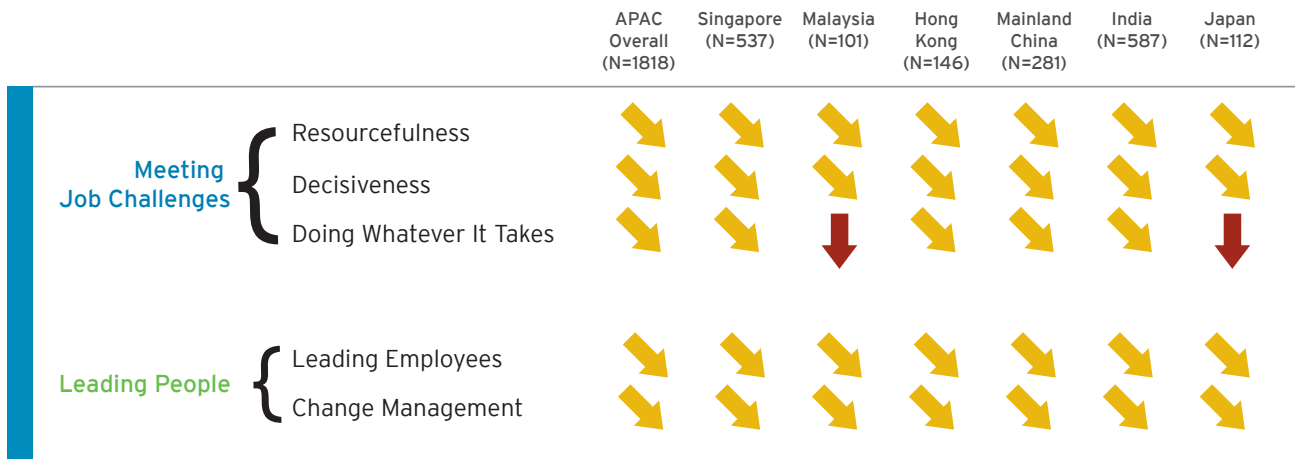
| | | APAC Overall (N=1818) | Singapore (N=537) | Malaysia (N=101) | Hong Kong (N=146) | Mainland China (N=281) | India (N=587) | Japan (N=112) |
|---|---|---|---|---|---|---|---|---|
| Meeting Job Challenges | Resourcefulness | | | | | | | |
| | Decisiveness | | | | | | | |
| | Doing Whatever It Takes | | | | | | | |
| Leading People | Leading Employees | | | | | | | |
| | Change Management | | | | | | | |